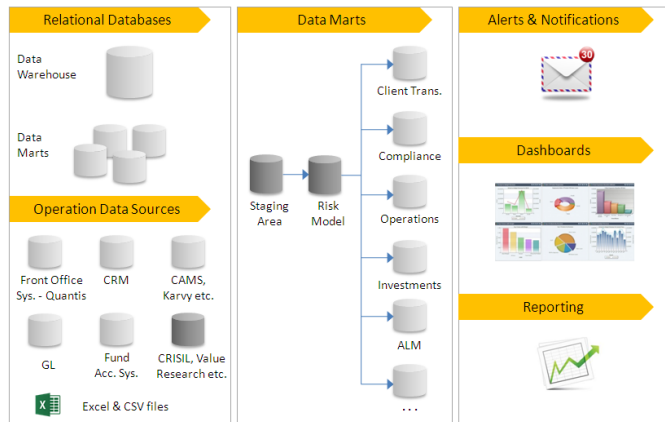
Relational Databases

Data Warehouse

Data Marts

Operation Data Sources

Front Office Sys. - Quantis

CRM

CAMS, Karvy etc.

GL

Fund Acc. Sys.

CRISIL, Value Research etc.

Excel & CSV files

Data Marts

Staging Area

Risk Model

Client Trans.

Compliance

Operations

Investments

ALM

...

Alerts & Notifications

30

Dashboards

Reporting